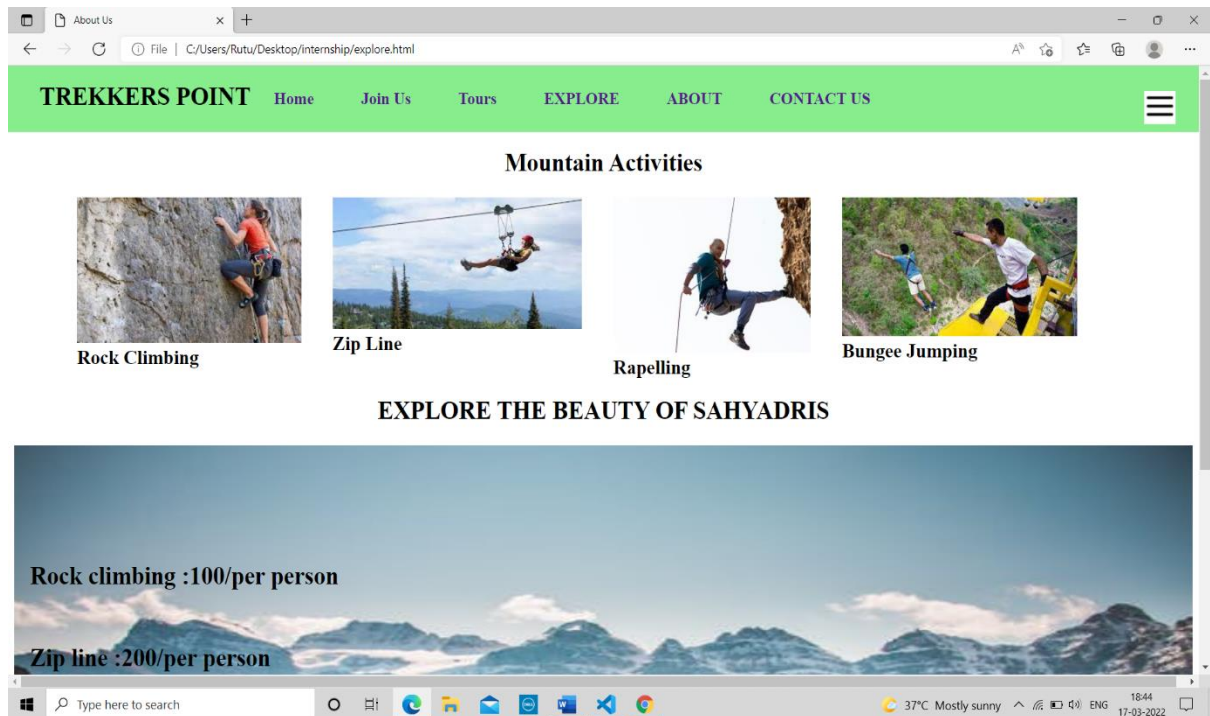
About Us

File | C:/Users/Rutu/Desktop/internship/explore.html

TREKKERS POINT Home Join Us Tours EXPLORE ABOUT CONTACT US

Mountain Activities

Rock Climbing

Zip Line

Rapelling

Bungee Jumping

EXPLORE THE BEAUTY OF SAHYADRIS

Rock climbing :100/per person

Zip line :200/per person

Type here to search

37°C Mostly sunny ENG 18:44 17-03-2022